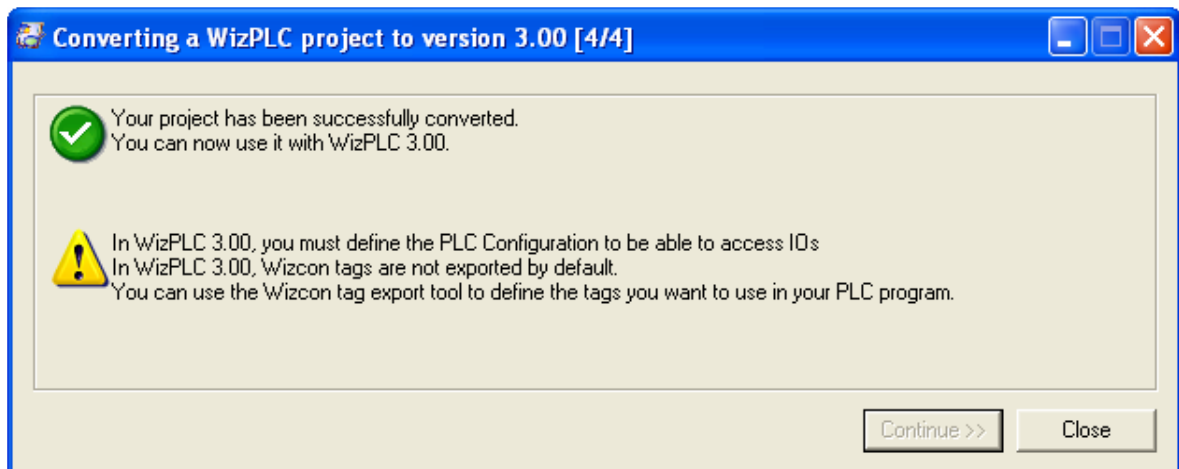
Converting a WizPLC project to version 3.00 [4/4]

Your project has been successfully converted.
You can now use it with WizPLC 3.00.

In WizPLC 3.00, you must define the PLC Configuration to be able to access IOs
In WizPLC 3.00, Wizcon tags are not exported by default.
You can use the Wizcon tag export tool to define the tags you want to use in your PLC program.

Continue >>

Close